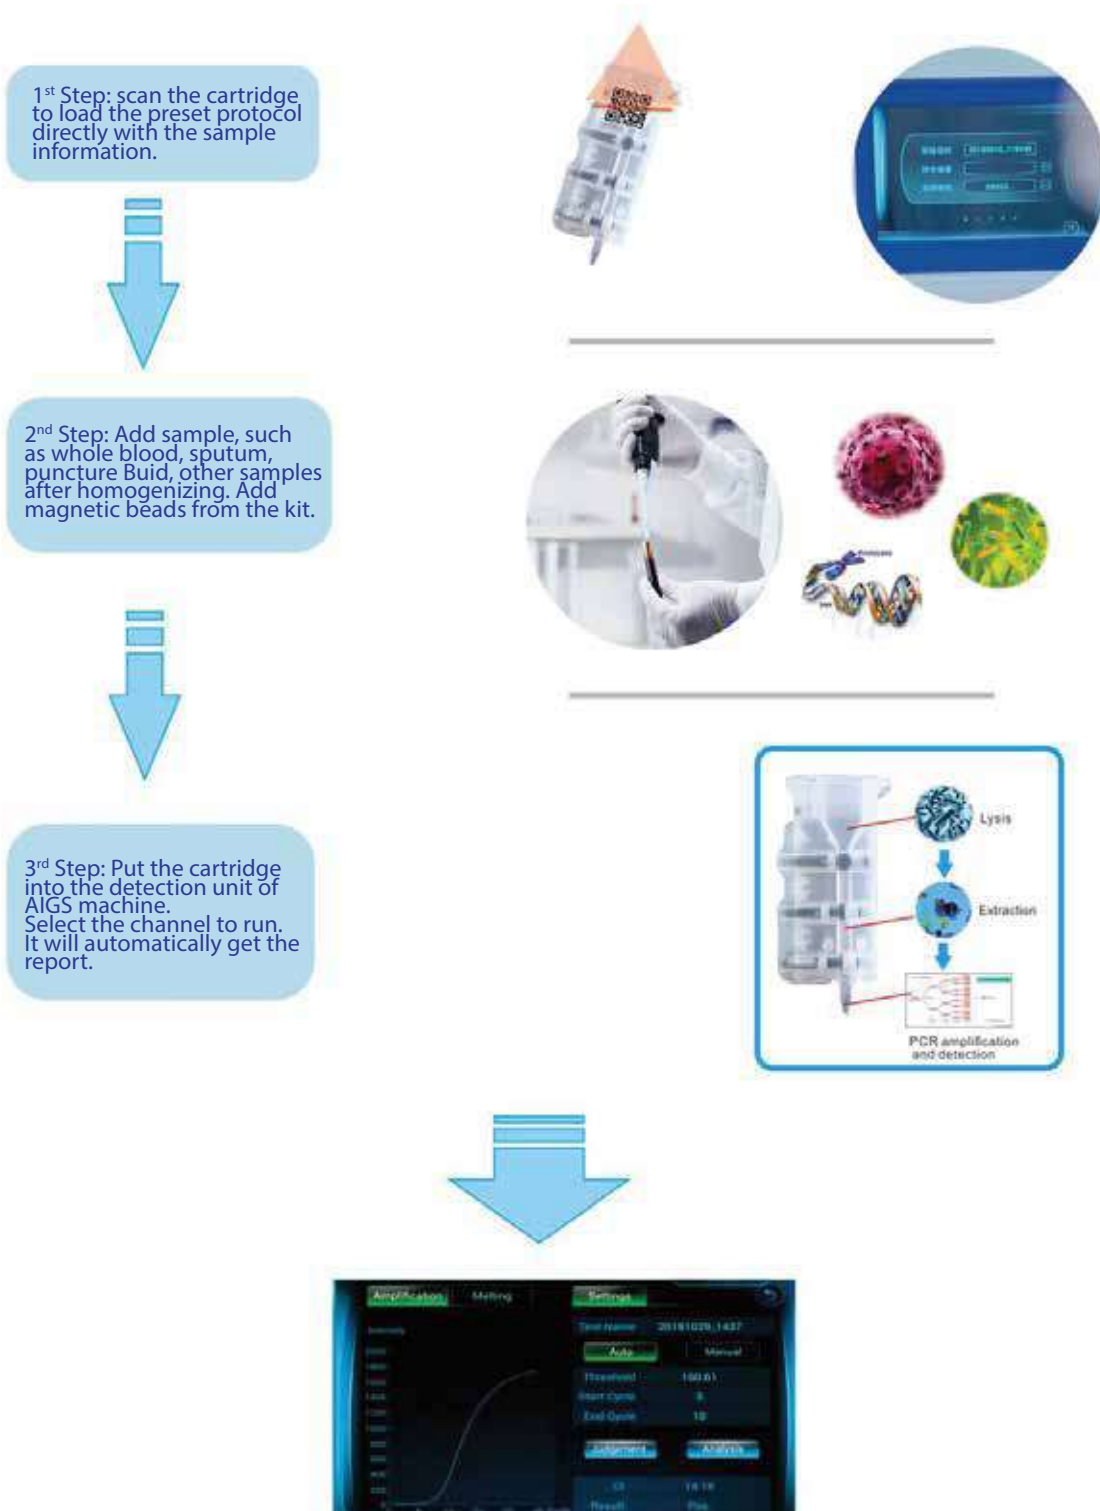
$1^{st}$ Step: scan the cartridge to load the preset protocol directly with the sample information.

$2^{nd}$ Step: Add sample, such as whole blood, sputum, puncture Buid, other samples after homogenizing. Add magnetic beads from the kit.

$3^{rd}$ Step: Put the cartridge into the detection unit of AIGS machine.
Select the channel to run.
It will automatically get the report.

Lysis

Extraction

PCR amplification and detection

Amplification Melting Settings

Test Name 20181029_1437

Auto Manual

Threshold 160.61

Start Cycle 3

End Cycle 10

Judgement Analysis

Ct 14.14

Result Pos